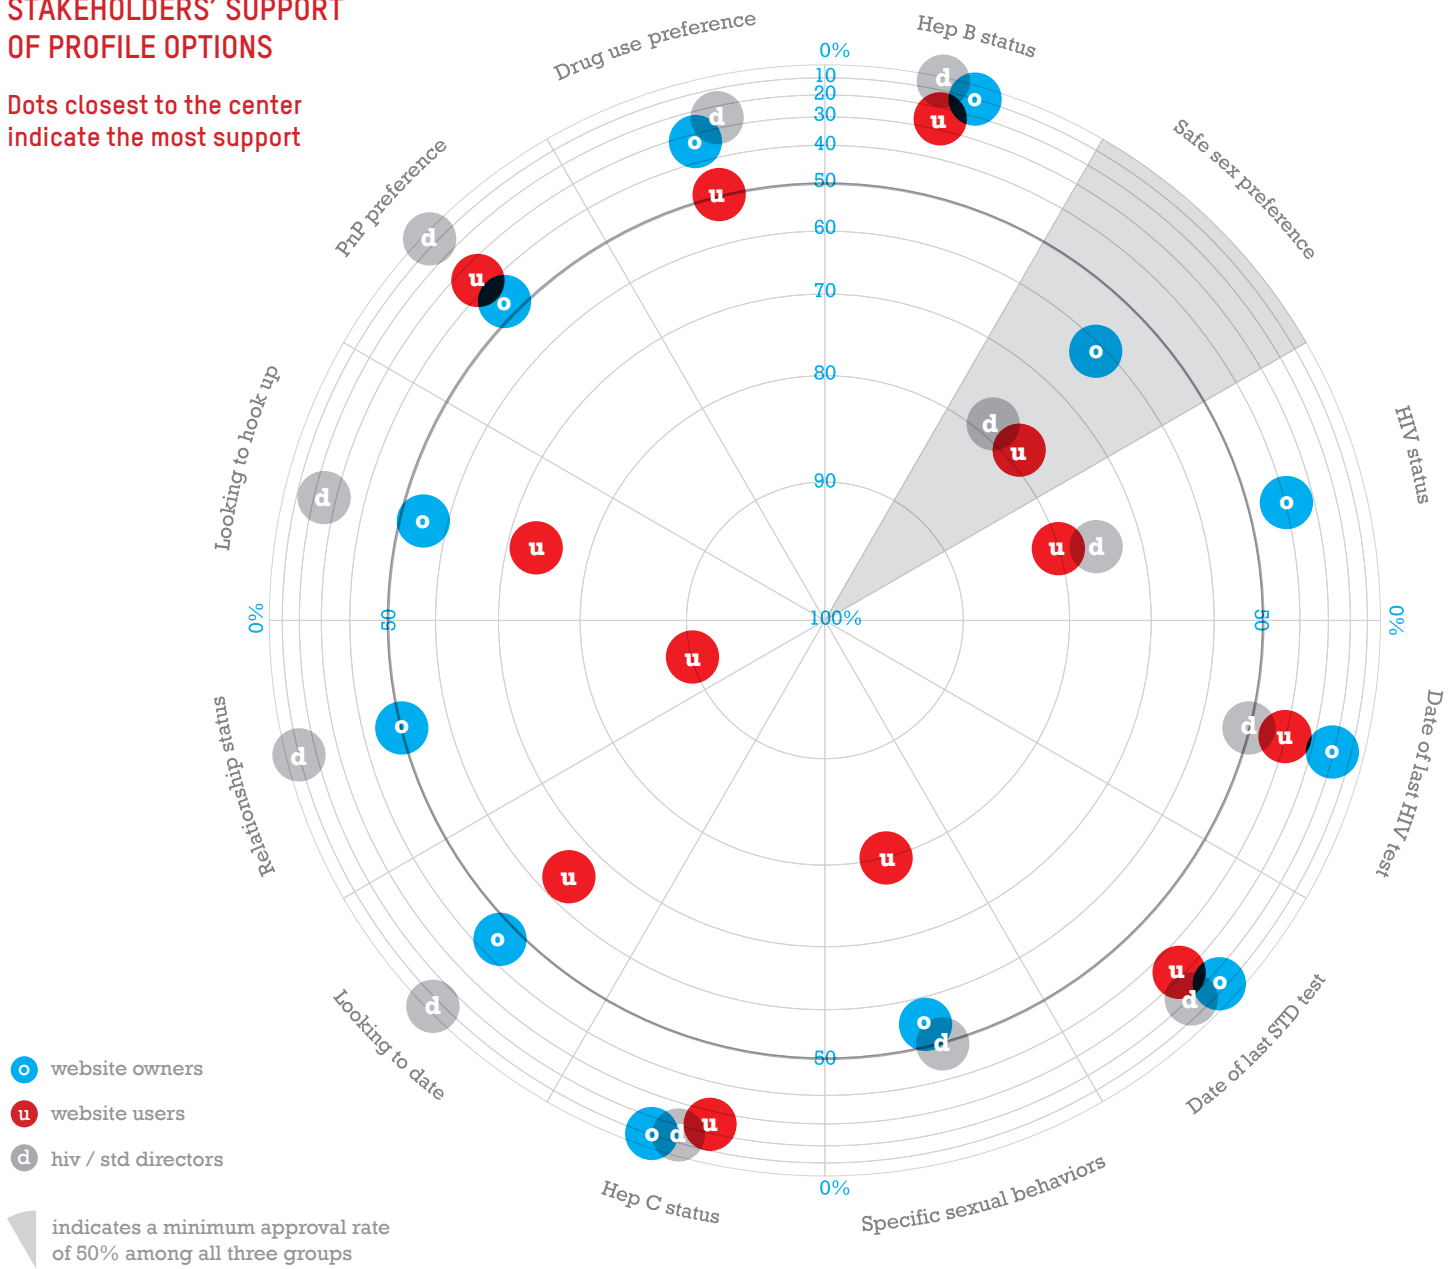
STAKEHOLDERS' SUPPORT OF PROFILE OPTIONS

Dots closest to the center indicate the most support

Drug use preference

Hep B status

Safe sex preference

HIV status

Date of last HIV test

Date of last STD test

Specific sexual behaviors

Hep C status

Looking to date

Relationship status

Looking to hook up

PnP preference

0%
10
20
30
40
50
60
70
80
90
100%

0%
50
50
0%
50
0%

d o u d o u o d u u d o u o d u d u o d o u d o u o d o d u u d o u

o website owners
u website users
d hiv / std directors

indicates a minimum approval rate of 50% among all three groups